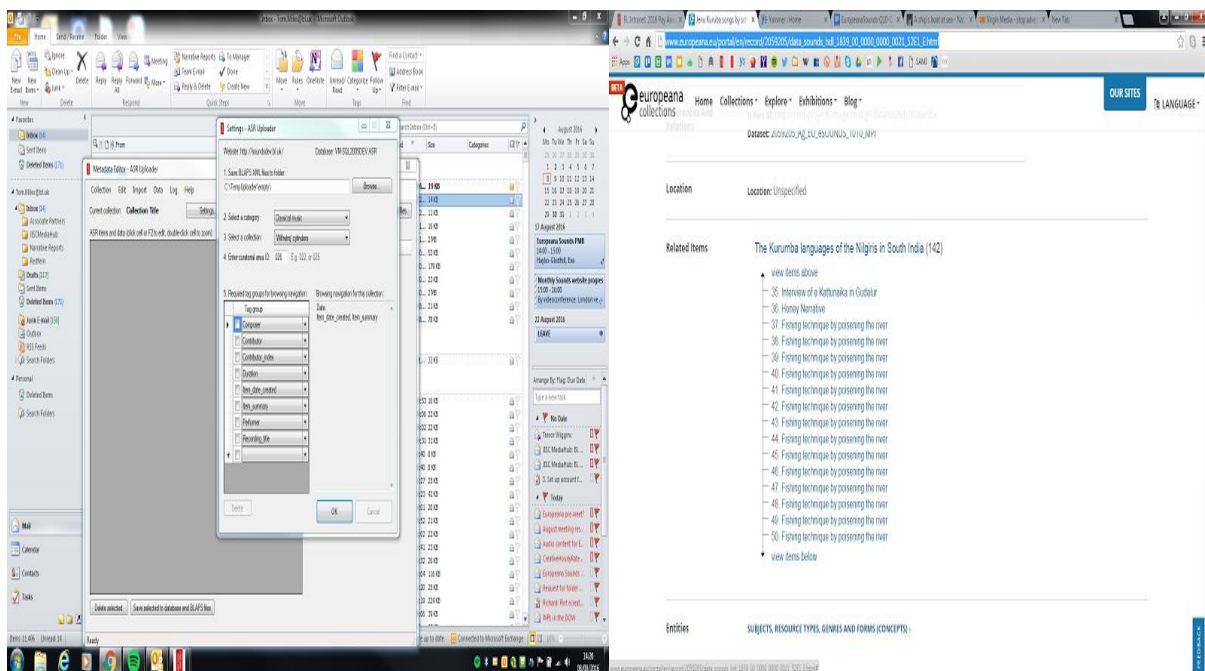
Inbox - Microsoft Outlook

File Home Send / Receive Folder View

Ignore Clean Up Junk Delete Reply Reply All Forward Meeting More Team E-mail Done Reply & Delete Create New To Manager Move Rules OneNote Unread/Read Categorize Follow Up Find a Contact Address Book Filter E-mail

New Delete Respond Quick Steps Move Tags Find

Favorites
Inbox
Sent Items
Deleted Items

Metadata Editor - ASR Uploader

Collection Edit Import Data Log Help

Current collection: Collection Title

Settings - ASR Uploader

Website: http://soundsdev.bl.uk/ Database: VM-SQL2008DEV.ASR

1. Save BLAPS XML files to folder:
C:\Temp\Uploader\empty\ Browse...

2. Select a category: Classical music

3. Select a collection: Wihelmj cylinders

4. Enter curatorial area ID: 026 E.g. 022, or 035

5. Required tag groups for browsing navigation
Tag group
Composer
Contributor
Contributor_index
Duration
Item_date_created
Item_summary
Performer
Recording_title

Browsing navigation for the collection:
Date
Item_date_created, Item_summary

Delete

OK Cancel

Delete selected Save selected to database and BLAPS files

Personal
Deleted Items
Search Folders

Mail
Calendar
Contacts
Tasks

Items: 11,406 Unread: 14 Ready

August 2016
Mo Tu We Th Fr Sa Su

17 August 2016
Europeana Sounds PMB
14:00 - 15:00
Monthly Sounds website progress
13:00 - 16:00
By videoconference; London vs

22 August 2016
LEAVE

Arrange By: Flag: Due Date
Type a new task
No Date
Today

Connected to Microsoft Exchange

14:28
09/08/2016

www.europeana.eu/portal/en/record/2059205/data_sounds_hdl_1839_00_0000_0000_0021_5261_E.html

europeana collections Home Collections Explore Exhibitions Blog OUR SITES LANGUAGE

Dataset: 2059205_Ag_EU_eSOUNDS_1010_MPI

Location
Location: Unspecified

Related Items
The Kurumba languages of the Nilgiris in South India (142)
view items above
35. Interview of a Kattunaika in Gudalur
36. Honey Narrative
37. Fishing technique by poisening the river
38. Fishing technique by poisening the river
39. Fishing technique by poisening the river
40. Fishing technique by poisening the river
41. Fishing technique by poisening the river
42. Fishing technique by poisening the river
43. Fishing technique by poisening the river
44. Fishing technique by poisening the river
45. Fishing technique by poisening the river
46. Fishing technique by poisening the river
47. Fishing technique by poisening the river
48. Fishing technique by poisening the river
49. Fishing technique by poisening the river
50. Fishing technique by poisening the river
view items below

Entities
SUBJECTS, RESOURCE TYPES, GENRES AND FORMS (CONCEPTS)

FEEDBACK